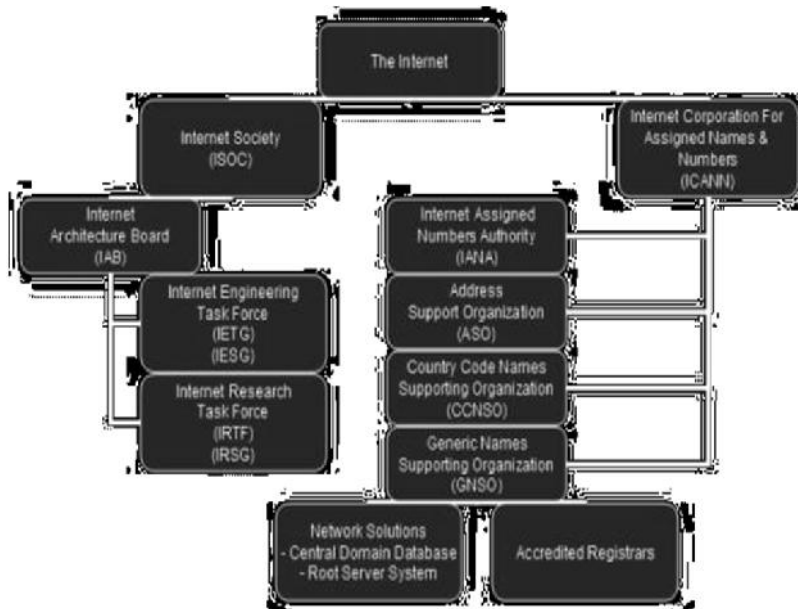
The Internet

Internet Society
(ISOC)

Internet Corporation For
Assigned Names &
Numbers
(ICANN)

Internet
Architecture Board
(IAB)

Internet Engineering
Task Force
(IETG)
(IESG)

Internet Research
Task Force
(IRTF)
(IRSG)

Internet Assigned
Numbers Authority
(IANA)

Address
Support Organization
(ASO)

Country Code Names
Supporting Organization
(CCNSO)

Generic Names
Supporting Organization
(GNSO)

Network Solutions
- Central Domain Database
- Root Server System

Accredited Registrars